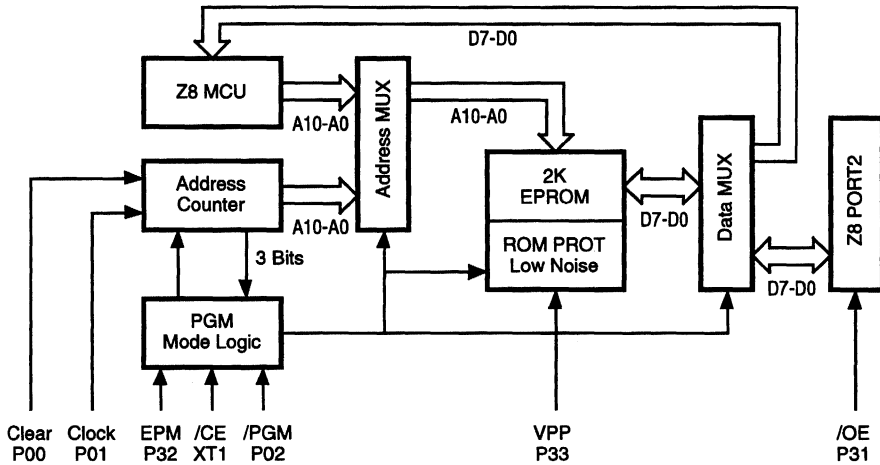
D7-D0

Z8 MCU

A10-A0

Address MUX

A10-A0

2K EPROM

ROM PROT Low Noise

D7-D0

Data MUX

Z8 PORT2

Address Counter

A10-A0

3 Bits

PGM Mode Logic

D7-D0

Clear P00

Clock P01

EPM P32

/CE XT1

/PGM P02

VPP P33

/OE P31